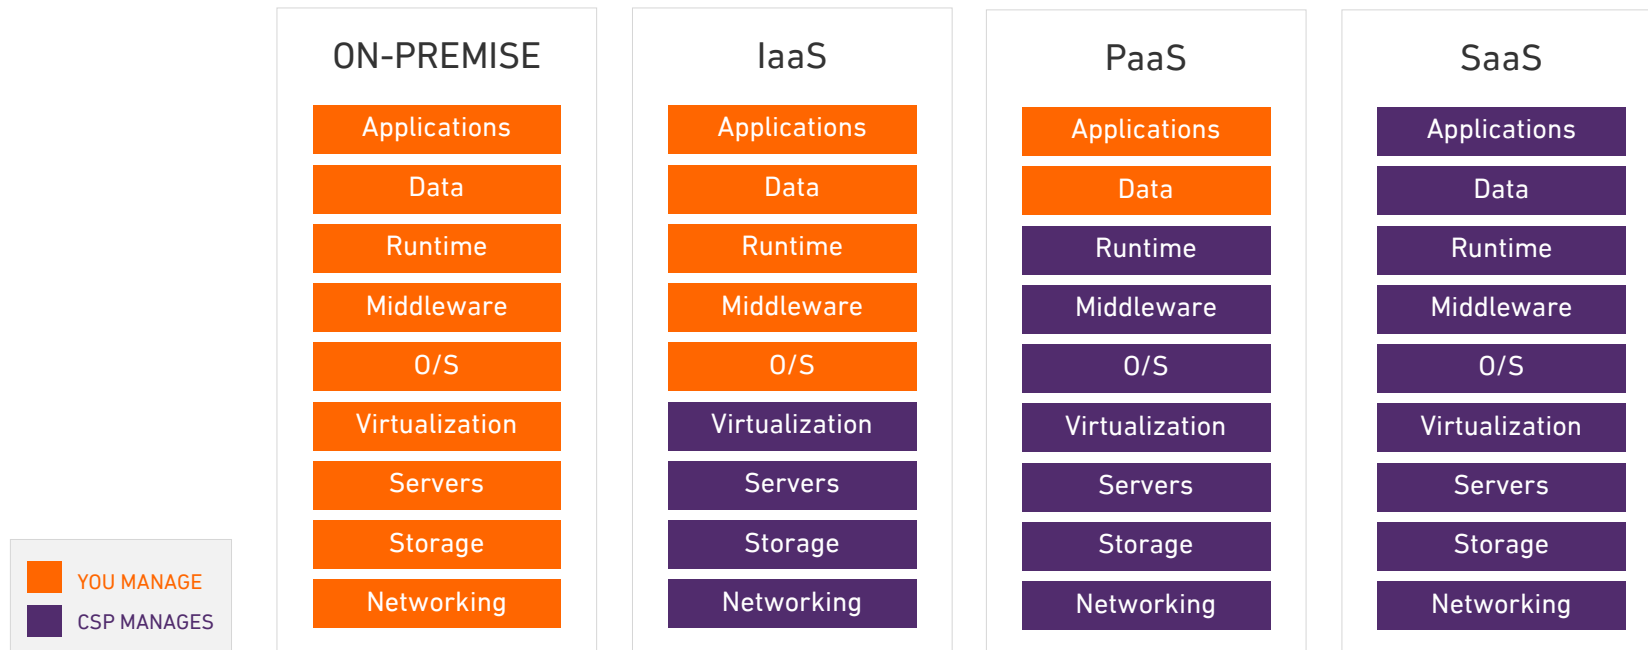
ON-PREMISE

Applications
Data
Runtime
Middleware
O/S
Virtualization
Servers
Storage
Networking

IaaS

Applications
Data
Runtime
Middleware
O/S
Virtualization
Servers
Storage
Networking

PaaS

Applications
Data
Runtime
Middleware
O/S
Virtualization
Servers
Storage
Networking

SaaS

Applications
Data
Runtime
Middleware
O/S
Virtualization
Servers
Storage
Networking

YOU MANAGE
CSP MANAGES